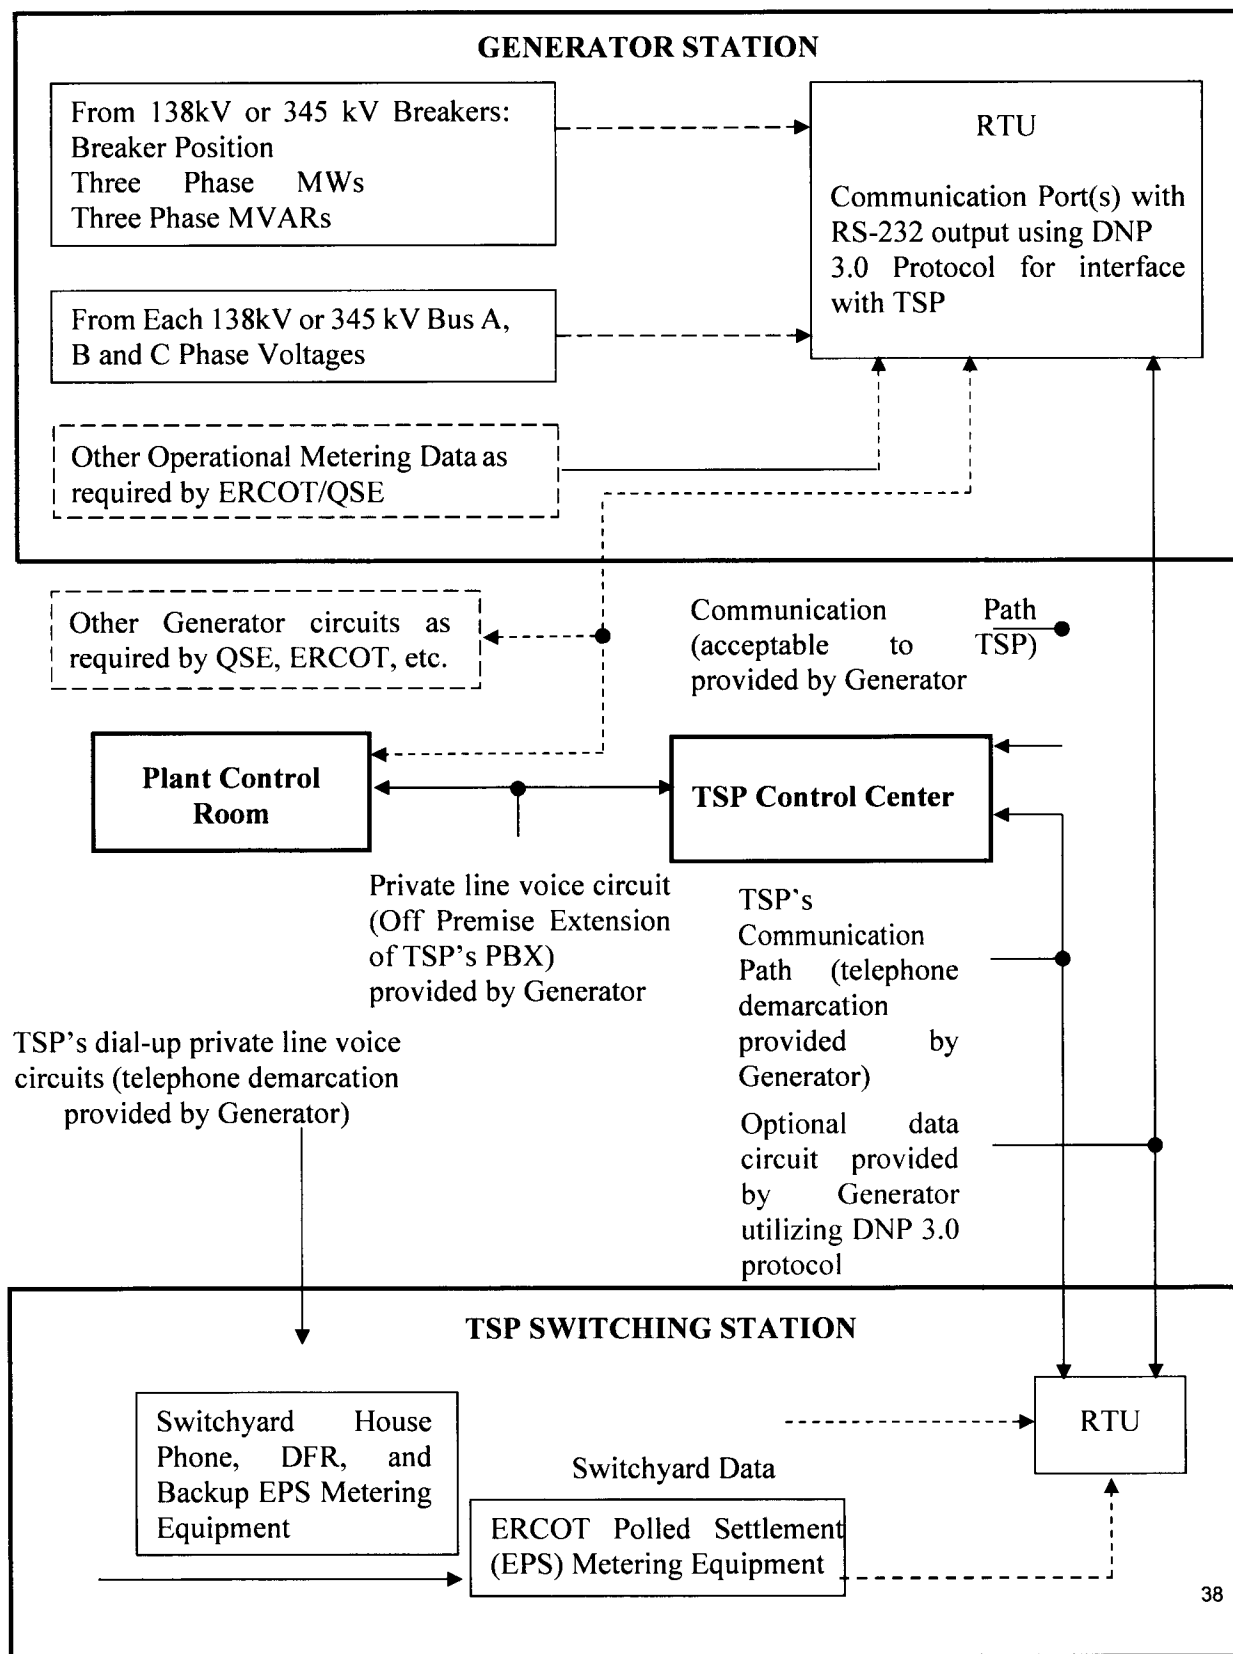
GENERATOR STATION

From 138kV or 345 kV Breakers: Breaker Position Three Phase MWs Three Phase MVARs

RTU

Communication Port(s) with RS-232 output using DNP 3.0 Protocol for interface with TSP

From Each 138kV or 345 kV Bus A, B and C Phase Voltages

Other Operational Metering Data as required by ERCOT/QSE

Other Generator circuits as required by QSE, ERCOT, etc.

Communication Path (acceptable to TSP) provided by Generator

Plant Control Room

TSP Control Center

Private line voice circuit (Off Premise Extension of TSP's PBX) provided by Generator

TSP's Communication Path (telephone demarcation provided by Generator)

TSP's dial-up private line voice circuits (telephone demarcation provided by Generator)

Optional data circuit provided by Generator utilizing DNP 3.0 protocol

TSP SWITCHING STATION

Switchyard House Phone, DFR, and Backup EPS Metering Equipment

RTU

Switchyard Data

ERCOT Polled Settlement (EPS) Metering Equipment

38